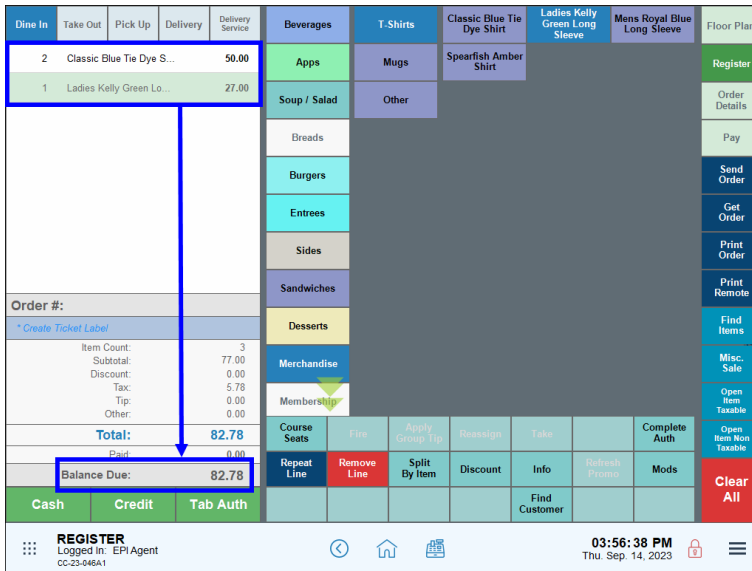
Dine In | Take Out | Pick Up | Delivery | Delivery Service

2 Classic Blue Tie Dye S... 50.00
1 Ladies Kelly Green Lo... 27.00

Order #:
* Create Ticket Label

| | |
|---|---|
| Item Count: | 3 |
| Subtotal: | 77.00 |
| Discount: | 0.00 |
| Tax: | 5.78 |
| Tip: | 0.00 |
| Other: | 0.00 |
| Total: | 82.78 |
| Paid: | 0.00 |
| Balance Due: | 82.78 |

Cash | Credit | Tab Auth

Beverages
Apps
Soup / Salad
Breads
Burgers
Entrees
Sides
Sandwiches
Desserts
Merchandise
Membership

T-Shirts
Mugs
Other

Classic Blue Tie Dye Shirt
Ladies Kelly Green Long Sleeve
Mens Royal Blue Long Sleeve
Spearfish Amber Shirt

Course Seats | Fire | Apply Group Tip | Reassign | Take | | Complete Auth
Repeat Line | Remove Line | Split By Item | Discount | Info | Refresh Promo | Mods
Find Customer

Floor Plan
Register
Order Details
Pay
Send Order
Get Order
Print Order
Print Remote
Find Items
Misc. Sale
Open Item Taxable
Open Item Non Taxable
Clear All

REGISTER
Logged In: EPI Agent
CC-23-046A1

03:56:38 PM
Thu. Sep. 14, 2023